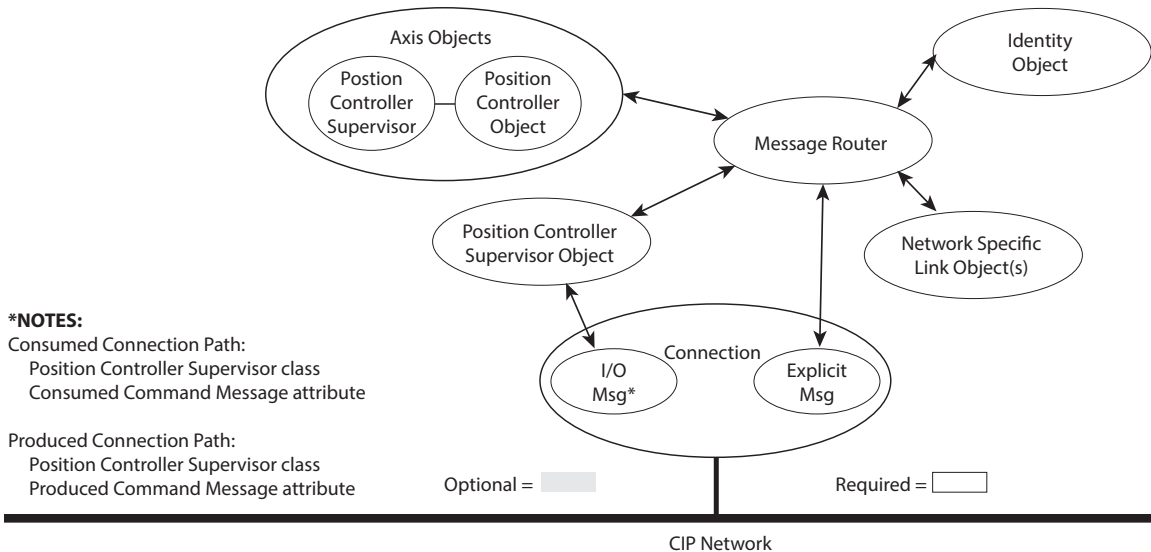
Axis Objects

Position Controller Supervisor

Position Controller Object

Identity Object

Message Router

Position Controller Supervisor Object

Network Specific Link Object(s)

*NOTES:
Consumed Connection Path:
Position Controller Supervisor class
Consumed Command Message attribute

Produced Connection Path:
Position Controller Supervisor class
Produced Command Message attribute

Connection

I/O Msg*

Explicit Msg

Optional =

Required =

CIP Network